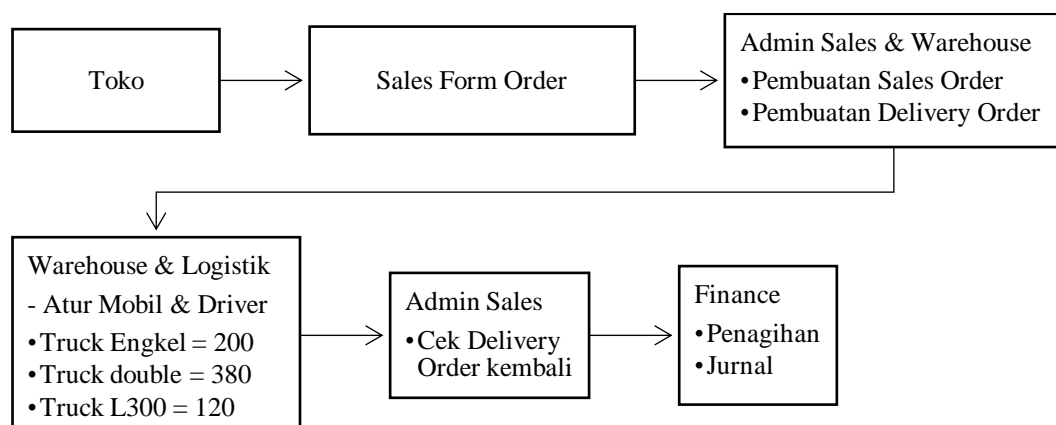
Toko

Sales Form Order

Admin Sales & Warehouse
•Pembuatan Sales Order
•Pembuatan Delivery Order

Warehouse & Logistik
- Atur Mobil & Driver
•Truck Engkel = 200
•Truck double = 380
•Truck L300 = 120

Admin Sales
•Cek Delivery Order kembali

Finance
•Penagihan
•Jurnal